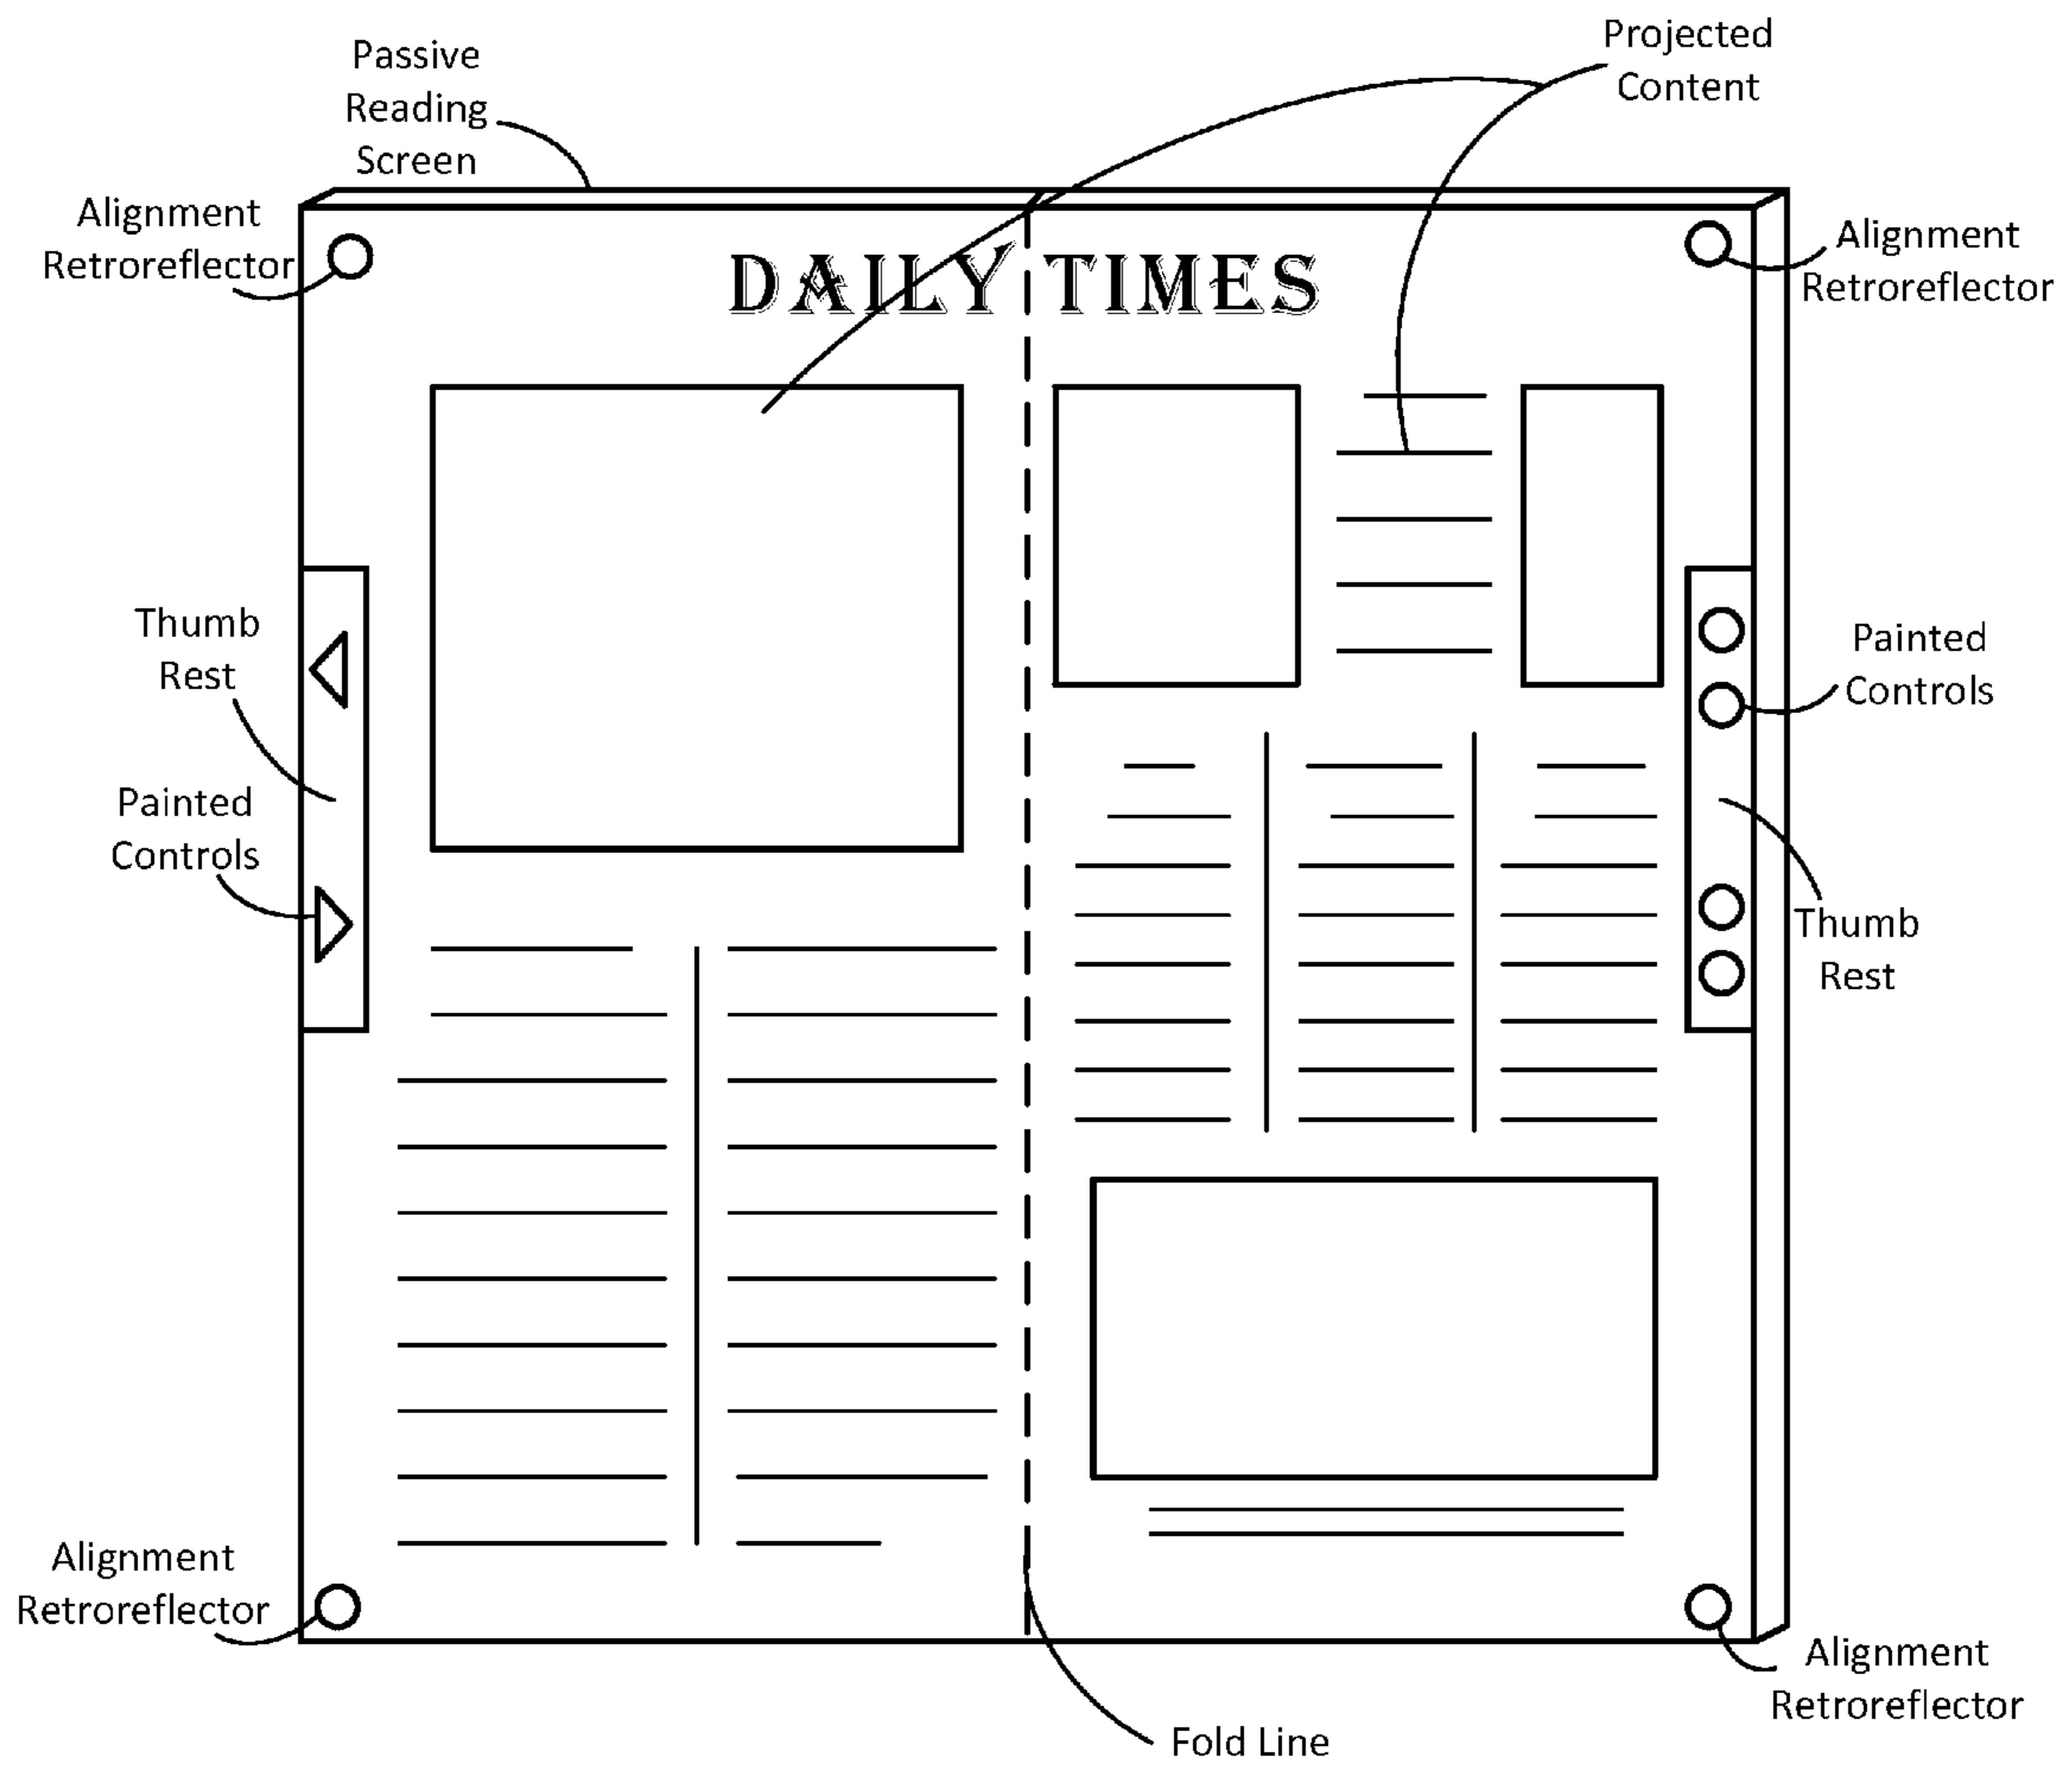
Passive Reading Screen

Projected Content

Alignment Retroreflector

Alignment Retroreflector

DAILY TIMES

Thumb Rest

Painted Controls

Painted Controls

Thumb Rest

Alignment Retroreflector

Alignment Retroreflector

Fold Line